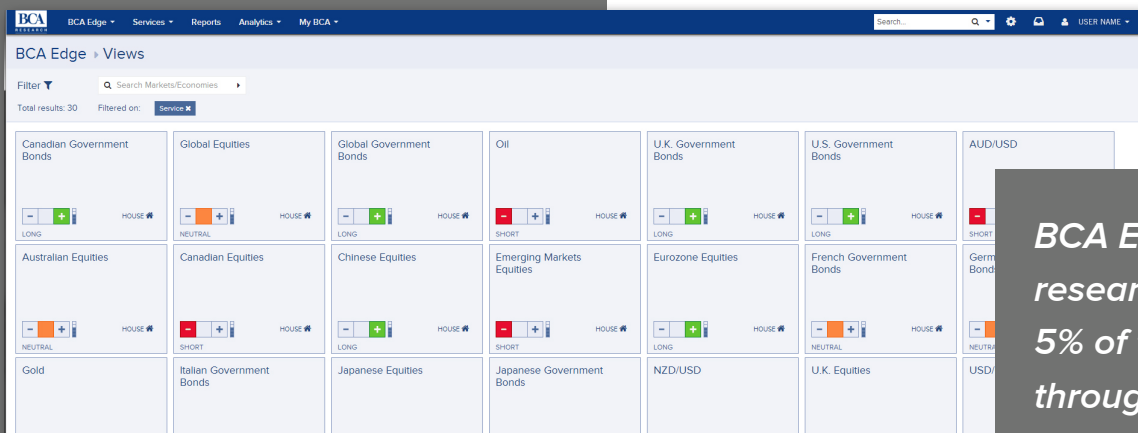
BCA RESEARCH BCA Edge ▾ Services ▾ Reports Analytics ▾ My BCA ▾

Search...

USER NAME ▾

BCA Edge ▸ Views

Filter

Search Markets/Economies

Total results: 30 Filtered on: Service ✖

Canadian Government Bonds
– + HOUSE
LONG

Global Equities
– + HOUSE
NEUTRAL

Global Government Bonds
– + HOUSE
LONG

Oil
– + HOUSE
SHORT

U.K. Government Bonds
– + HOUSE
LONG

U.S. Government Bonds
– + HOUSE
LONG

AUD/USD
–
SHORT

Australian Equities
– + HOUSE
NEUTRAL

Canadian Equities
– + HOUSE
SHORT

Chinese Equities
– + HOUSE
LONG

Emerging Markets Equities
– + HOUSE
SHORT

Eurozone Equities
– + HOUSE
LONG

French Government Bonds
– + HOUSE
NEUTRAL

Germ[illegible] Bond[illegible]
NEUTRAL

Gold

Italian Government Bonds

Japanese Equities

Japanese Government Bonds

NZD/USD

U.K. Equities

USD/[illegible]

BCA E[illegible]
resear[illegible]
5% of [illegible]
throug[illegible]